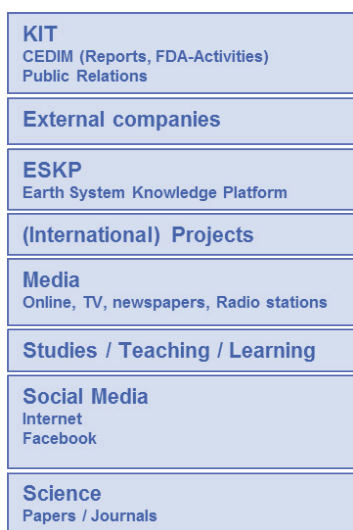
KIT
CEDIM (Reports, FDA-Activities)
Public Relations

External companies

ESKP
Earth System Knowledge Platform

(International) Projects

Media
Online, TV, newspapers, Radio stations

Studies / Teaching / Learning

Social Media
Internet
Facebook

Science
Papers / Journals